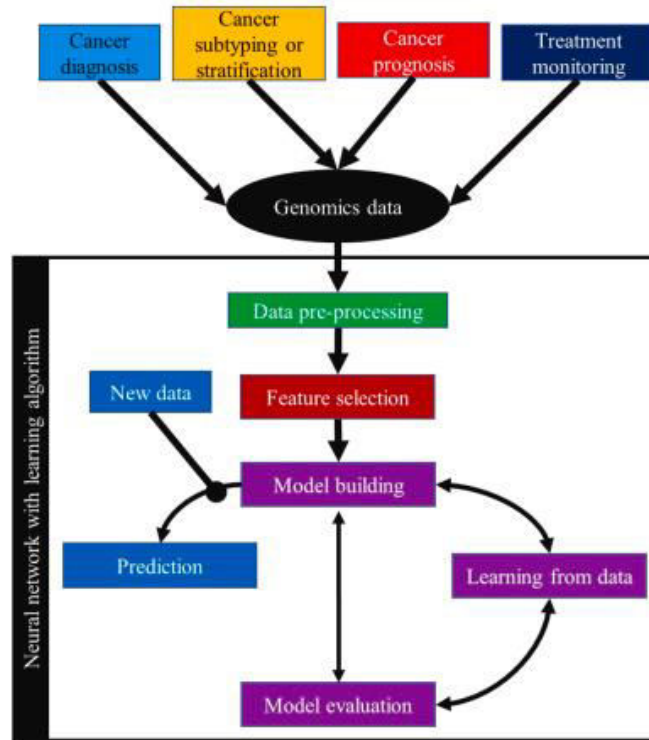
Cancer diagnosis

Cancer subtyping or stratification

Cancer prognosis

Treatment monitoring

Genomics data

Neural network with learning algorithm

Data pre-processing

New data

Feature selection

Model building

Prediction

Learning from data

Model evaluation